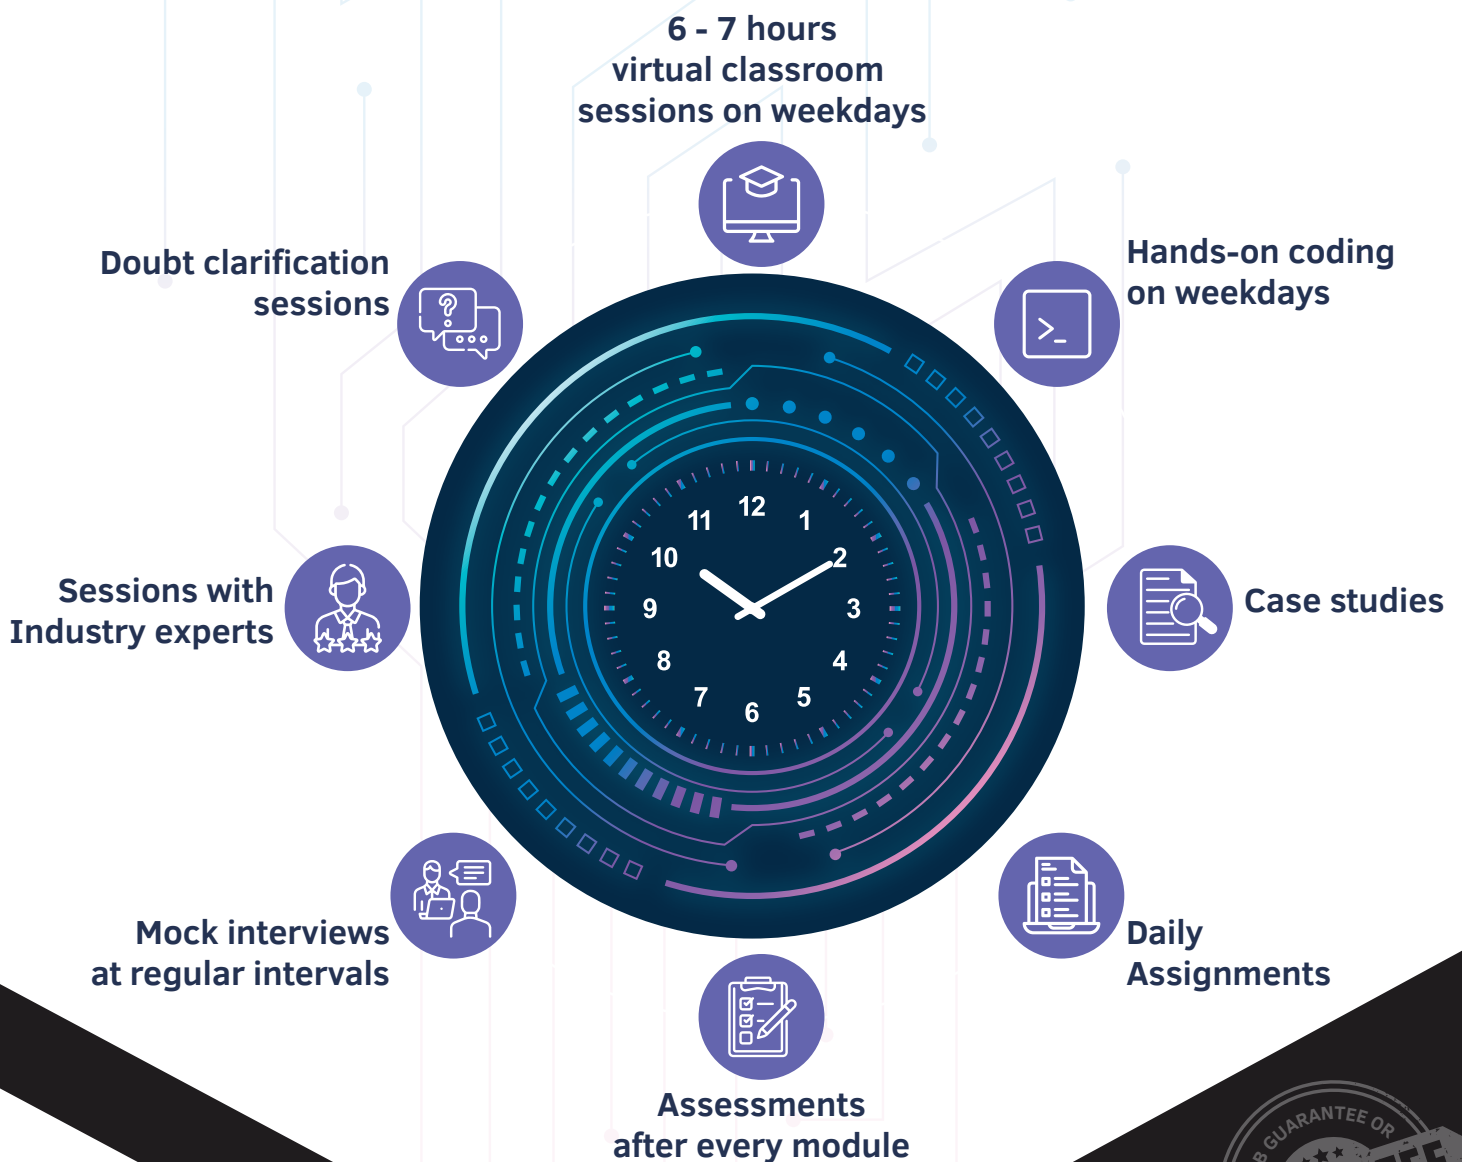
6 - 7 hours
virtual classroom
sessions on weekdays

Doubt clarification
sessions

Hands-on coding
on weekdays

Sessions with
Industry experts

Case studies

12
1
2
3
4
5
6
7
8
9
10
11

Mock interviews
at regular intervals

Daily
Assignments

Assessments
after every module

GUARANTEE OR
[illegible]